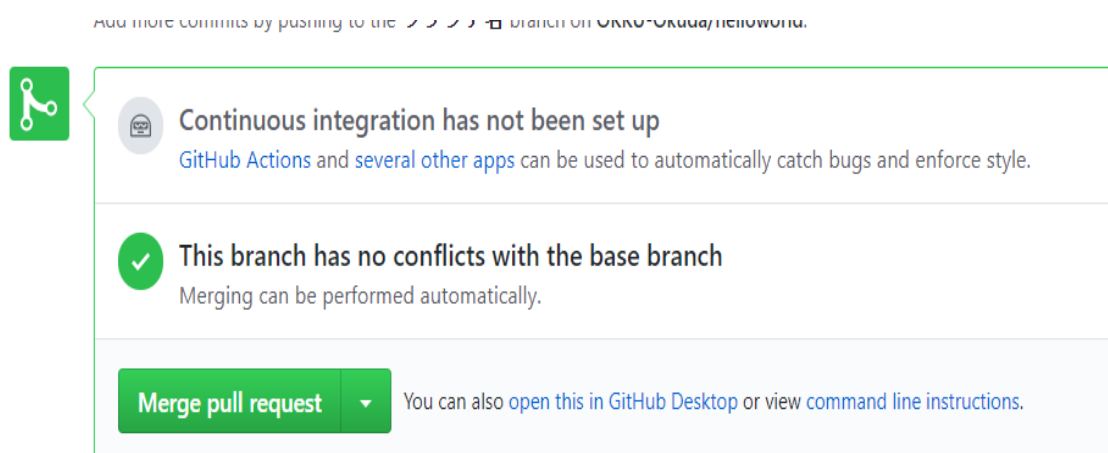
Add more commits by pushing to the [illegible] branch on OKKU-Okuda/helloworld.

Continuous integration has not been set up
GitHub Actions and several other apps can be used to automatically catch bugs and enforce style.

This branch has no conflicts with the base branch
Merging can be performed automatically.

Merge pull request

You can also open this in GitHub Desktop or view command line instructions.